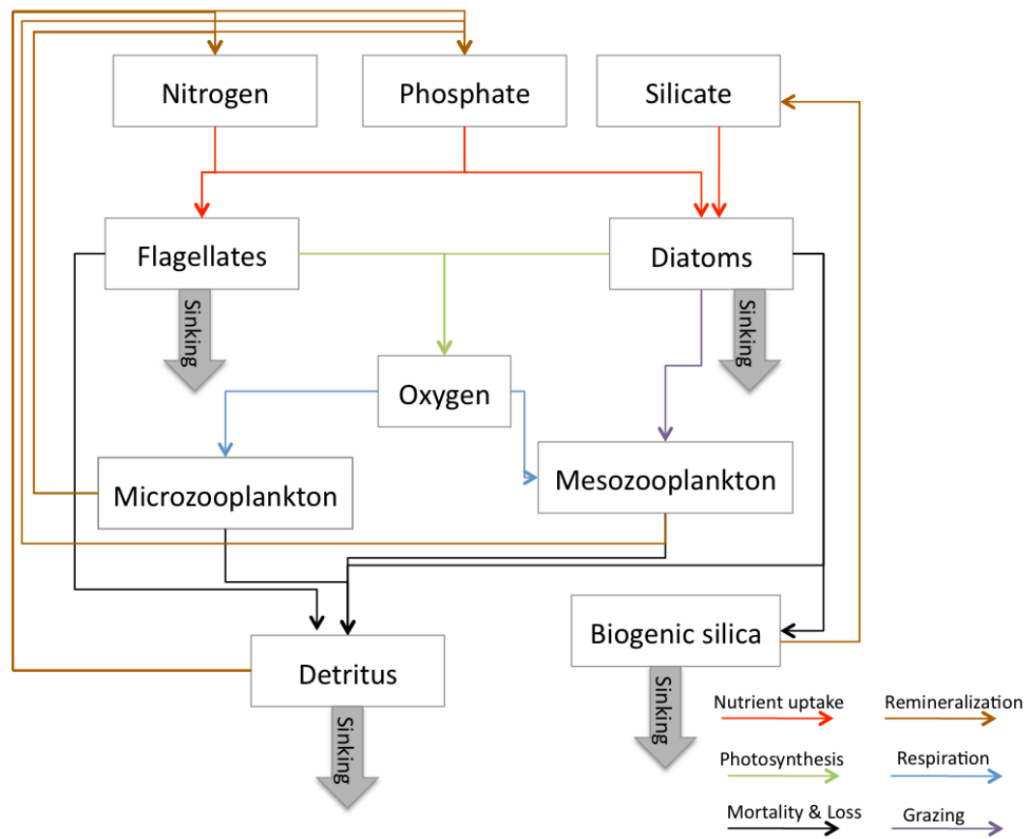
Nitrogen

Phosphate

Silicate

Flagellates

Diatoms

Sinking

Sinking

Oxygen

Microzooplankton

Mesozooplankton

Biogenic silica

Detritus

Sinking

Sinking

Nutrient uptake

Remineralization

Photosynthesis

Respiration

Mortality & Loss

Grazing